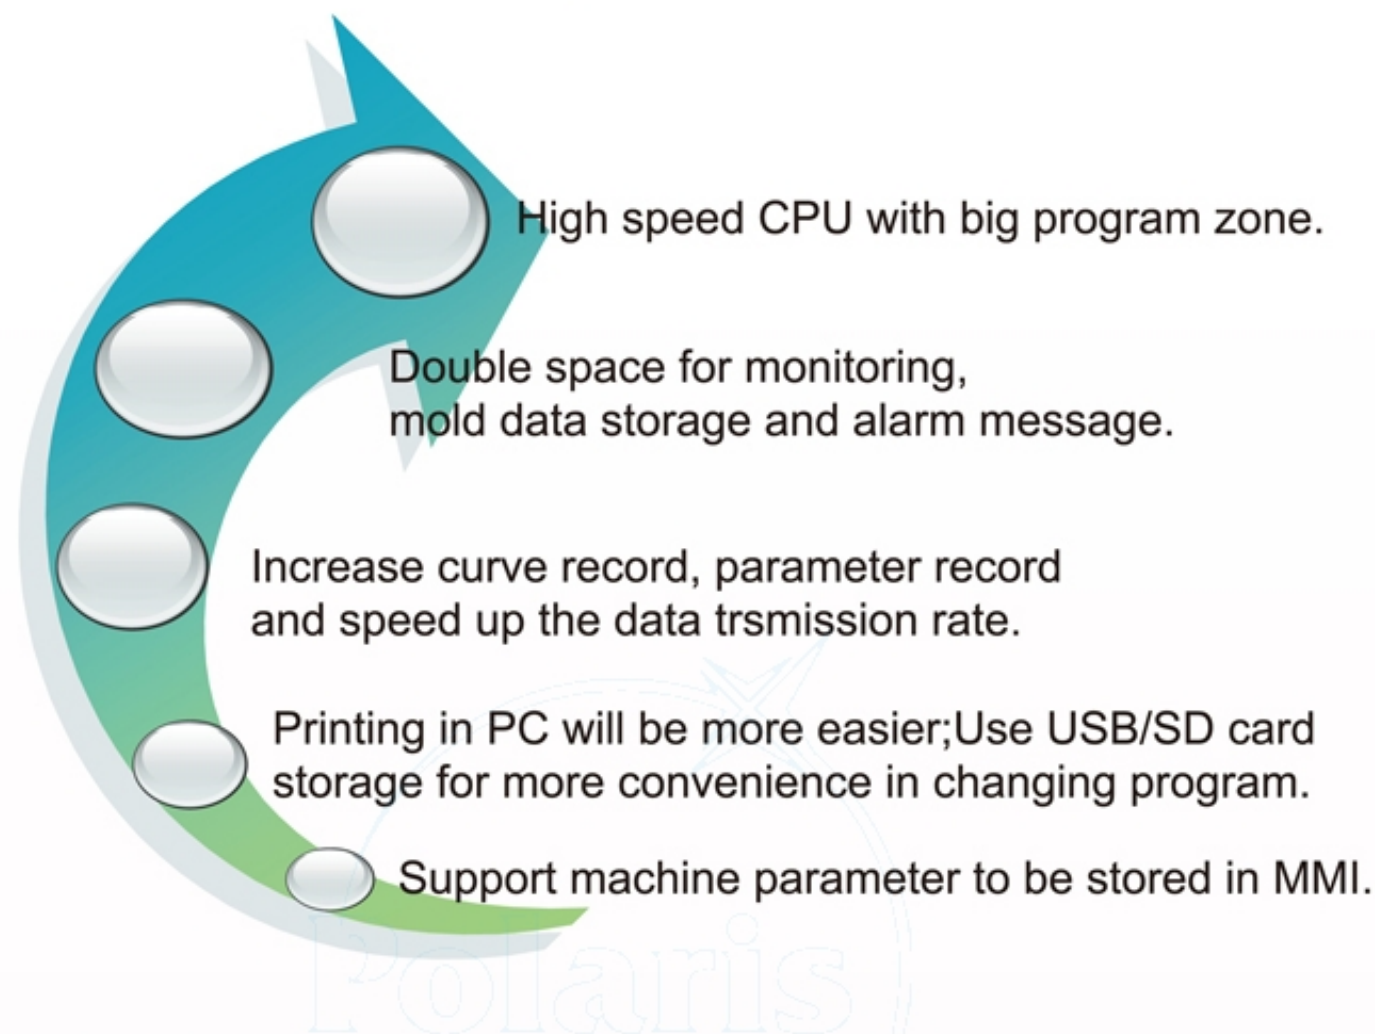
High speed CPU with big program zone.

Double space for monitoring, mold data storage and alarm message.

Increase curve record, parameter record and speed up the data trsmission rate.

Printing in PC will be more easier;Use USB/SD card storage for more convenience in changing program.

Support machine parameter to be stored in MMI.

Polaris